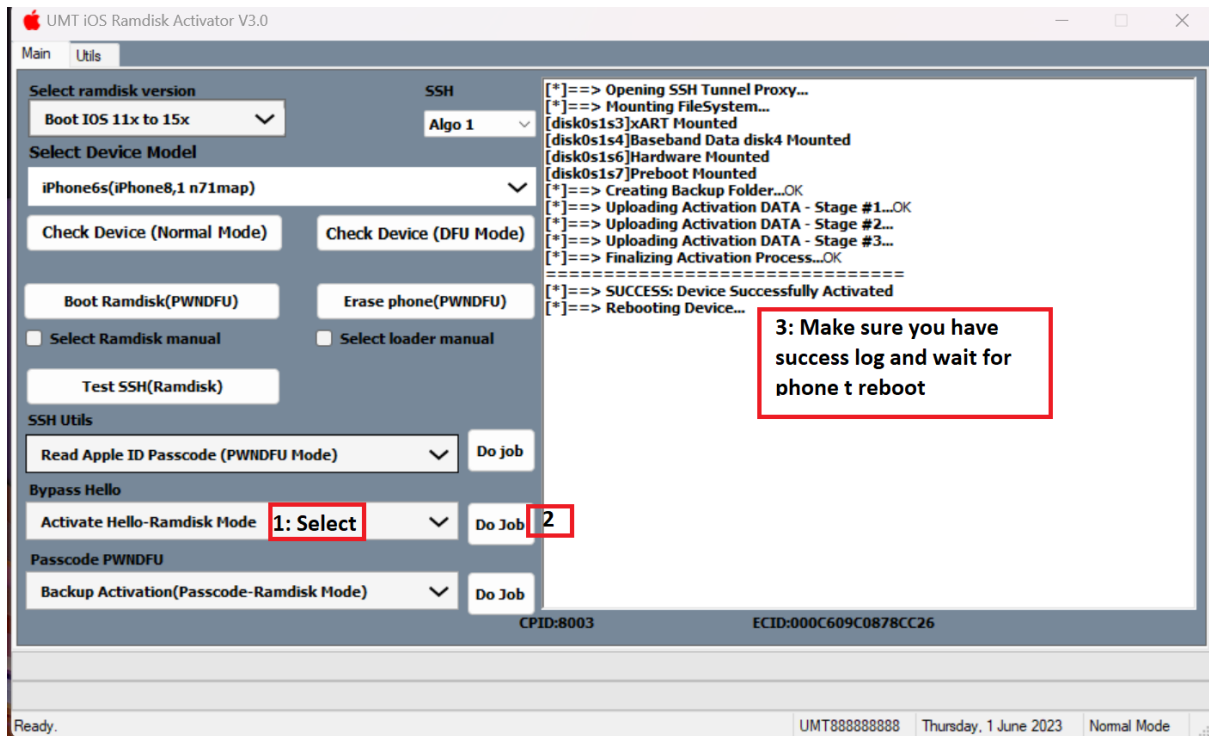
UMT iOS Ramdisk Activator V3.0

Main Utils

Select ramdisk version
Boot IOS 11x to 15x
SSH
Algo 1
Select Device Model
iPhone6s(iPhone8,1 n71map)
Check Device (Normal Mode)
Check Device (DFU Mode)
Boot Ramdisk(PWNDFU)
Erase phone(PWNDFU)
Select Ramdisk manual
Select loader manual
Test SSH(Ramdisk)
SSH Utils
Read Apple ID Passcode (PWNDFU Mode)
Do job
Bypass Hello
Activate Hello-Ramdisk Mode
1: Select
Do Job
2
Passcode PWNDFU
Backup Activation(Passcode-Ramdisk Mode)
Do Job

[*]==> Opening SSH Tunnel Proxy...
[*]==> Mounting FileSystem...
[disk0s1s3]xART Mounted
[disk0s1s4]Baseband Data disk4 Mounted
[disk0s1s6]Hardware Mounted
[disk0s1s7]Preboot Mounted
[*]==> Creating Backup Folder...OK
[*]==> Uploading Activation DATA - Stage #1...OK
[*]==> Uploading Activation DATA - Stage #2...
[*]==> Uploading Activation DATA - Stage #3...
[*]==> Finalizing Activation Process...OK
==============================
[*]==> SUCCESS: Device Successfully Activated
[*]==> Rebooting Device...

3: Make sure you have success log and wait for phone t reboot

CPID:8003
ECID:000C609C0878CC26

Ready.
UMT888888888
Thursday, 1 June 2023
Normal Mode